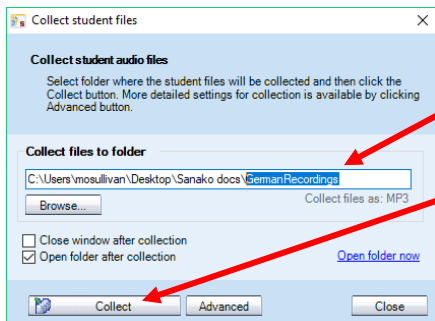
Collect student files

Collect student audio files

Select folder where the student files will be collected and then click the Collect button. More detailed settings for collection is available by clicking Advanced button.

Collect files to folder

C:\Users\mosullivan\Desktop\Sanako docs\GermanRecordings

Browse...

Collect files as: MP3

Close window after collection

Open folder after collection

Open folder now

Collect

Advanced

Close